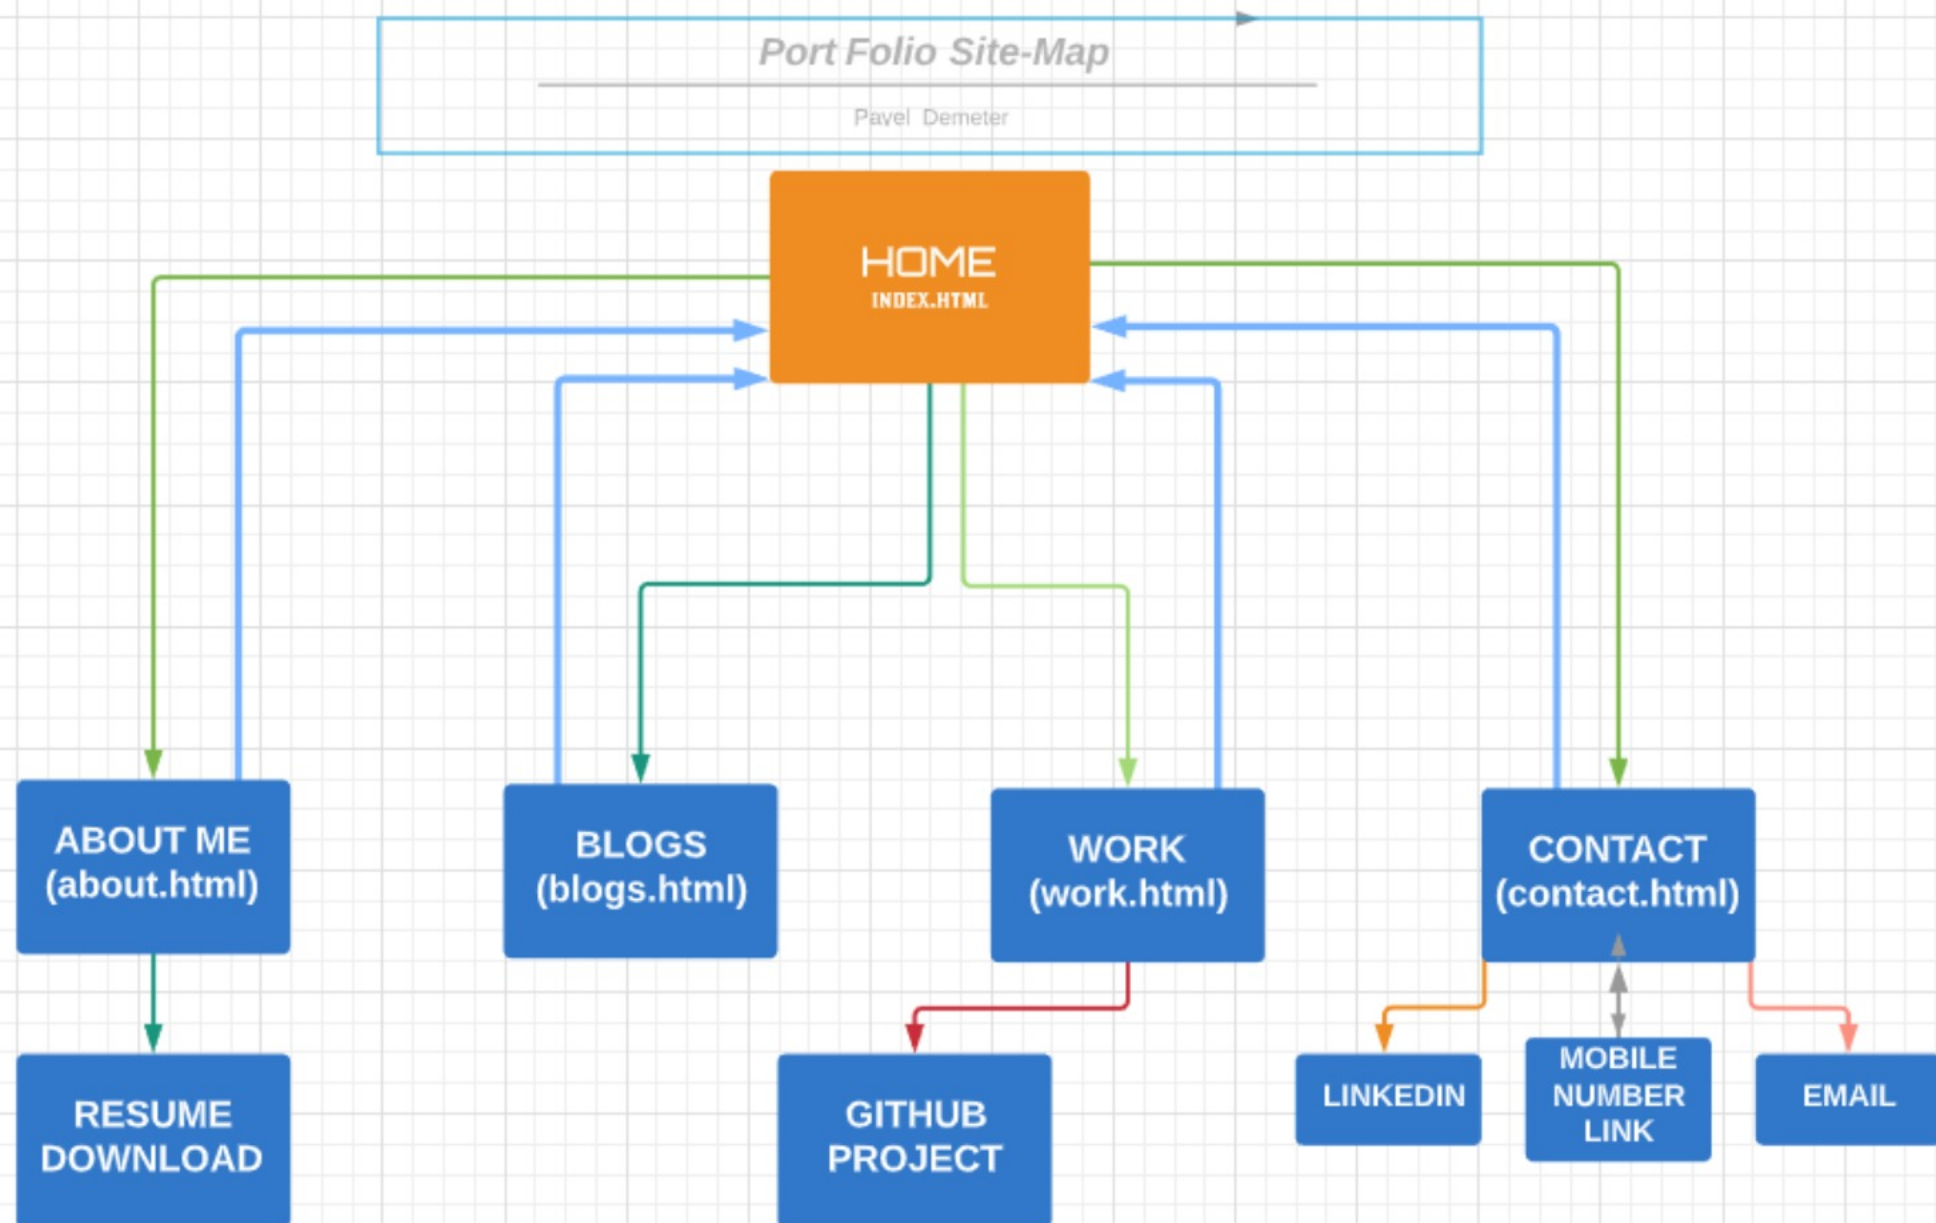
Port Folio Site-Map

Pavel Demeter

HOME
INDEX.HTML

ABOUT ME
(about.html)

BLOGS
(blogs.html)

WORK
(work.html)

CONTACT
(contact.html)

RESUME
DOWNLOAD

GITHUB
PROJECT

LINKEDIN

MOBILE
NUMBER
LINK

EMAIL